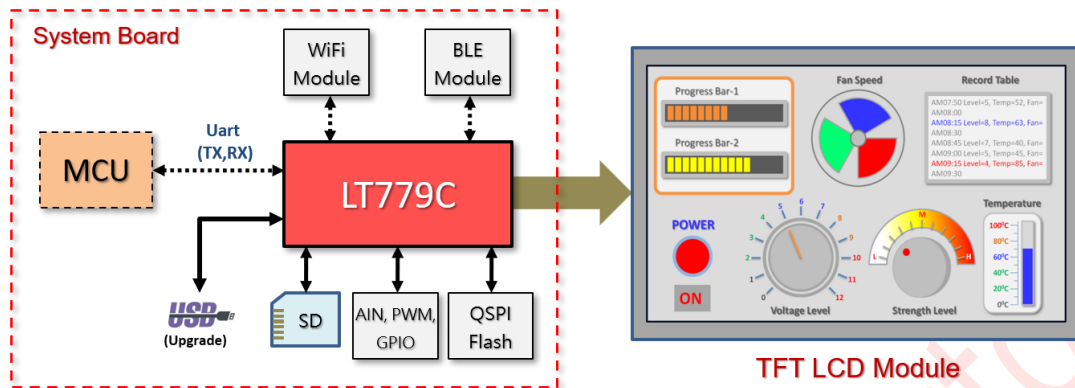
System Board

WiFi Module

BLE Module

MCU

Uart (TX,RX)

LT779C

USB (Upgrade)

SD

AIN, PWM, GPIO

QSPI Flash

Progress Bar-1

Progress Bar-2

Fan Speed

Record Table

AM07:50 Level=5, Temp=52, Fan= AM08:00
AM08:15 Level=8, Temp=63, Fan= AM08:30
AM08:45 Level=7, Temp=40, Fan= AM09:00 Level=5, Temp=45, Fan=
AM09:15 Level=4, Temp=85, Fan= AM09:30

POWER

ON

0 1 2 3 4 5 6 7 8 9 10 11 12

Voltage Level

L M H

Strength Level

Temperature

100°C 80°C 60°C 40°C 20°C 0°C

TFT LCD Module